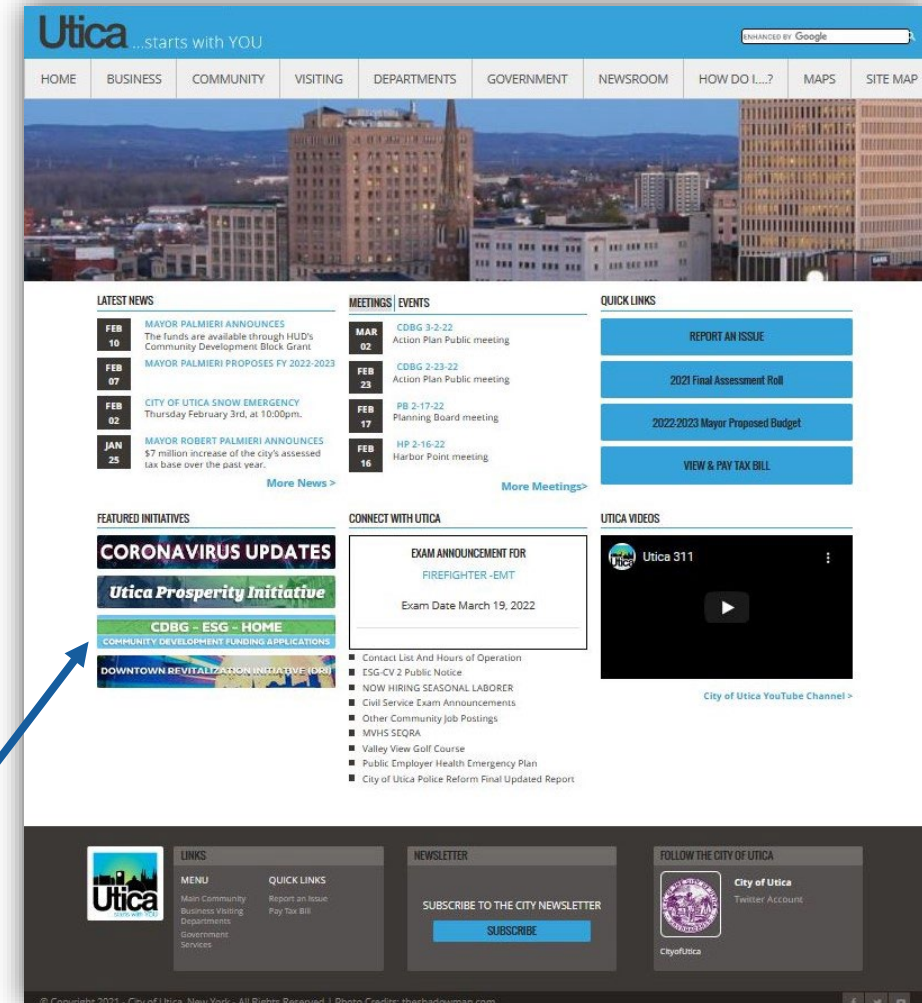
Utica ...starts with YOU

ENHANCED BY Google

HOME | BUSINESS | COMMUNITY | VISITING | DEPARTMENTS | GOVERNMENT | NEWSROOM | HOW DO I....? | MAPS | SITE MAP

LATEST NEWS

FEB 10
MAYOR PALMIERI ANNOUNCES
The funds are available through HUD's Community Development Block Grant

FEB 07
MAYOR PALMIERI PROPOSES FY 2022-2023

FEB 02
CITY OF UTICA SNOW EMERGENCY
Thursday February 3rd, at 10:00pm.

JAN 25
MAYOR ROBERT PALMIERI ANNOUNCES
$7 million increase of the city's assessed tax base over the past year.

More News >

MEETINGS | EVENTS

MAR 02
CDBG 3-2-22
Action Plan Public meeting

FEB 23
CDBG 2-23-22
Action Plan Public meeting

FEB 17
PB 2-17-22
Planning Board meeting

FEB 16
HP 2-16-22
Harbor Point meeting

More Meetings>

QUICK LINKS

REPORT AN ISSUE

2021 Final Assessment Roll

2022-2023 Mayor Proposed Budget

VIEW & PAY TAX BILL

FEATURED INITIATIVES

CORONAVIRUS UPDATES

Utica Prosperity Initiative

CDBG - ESG - HOME
COMMUNITY DEVELOPMENT FUNDING APPLICATIONS

DOWNTOWN REVITALIZATION INITIATIVE (DRI)

CONNECT WITH UTICA

EXAM ANNOUNCEMENT FOR
FIREFIGHTER -EMT
Exam Date March 19, 2022

Contact List And Hours of Operation
ESG-CV 2 Public Notice
NOW HIRING SEASONAL LABORER
Civil Service Exam Announcements
Other Community Job Postings
MVHS SEQRA
Valley View Golf Course
Public Employer Health Emergency Plan
City of Utica Police Reform Final Updated Report

UTICA VIDEOS

Utica 311

City of Utica YouTube Channel >

Utica starts with YOU

LINKS
MENU
Main Community
Business Visiting
Departments
Government
Services

QUICK LINKS
Report an Issue
Pay Tax Bill

NEWSLETTER
SUBSCRIBE TO THE CITY NEWSLETTER
SUBSCRIBE

FOLLOW THE CITY OF UTICA
City of Utica
Twitter Account
CityofUtica

© Copyright 2021 - City of Utica, New York - All Rights Reserved | Photo Credits: theshadowman.com